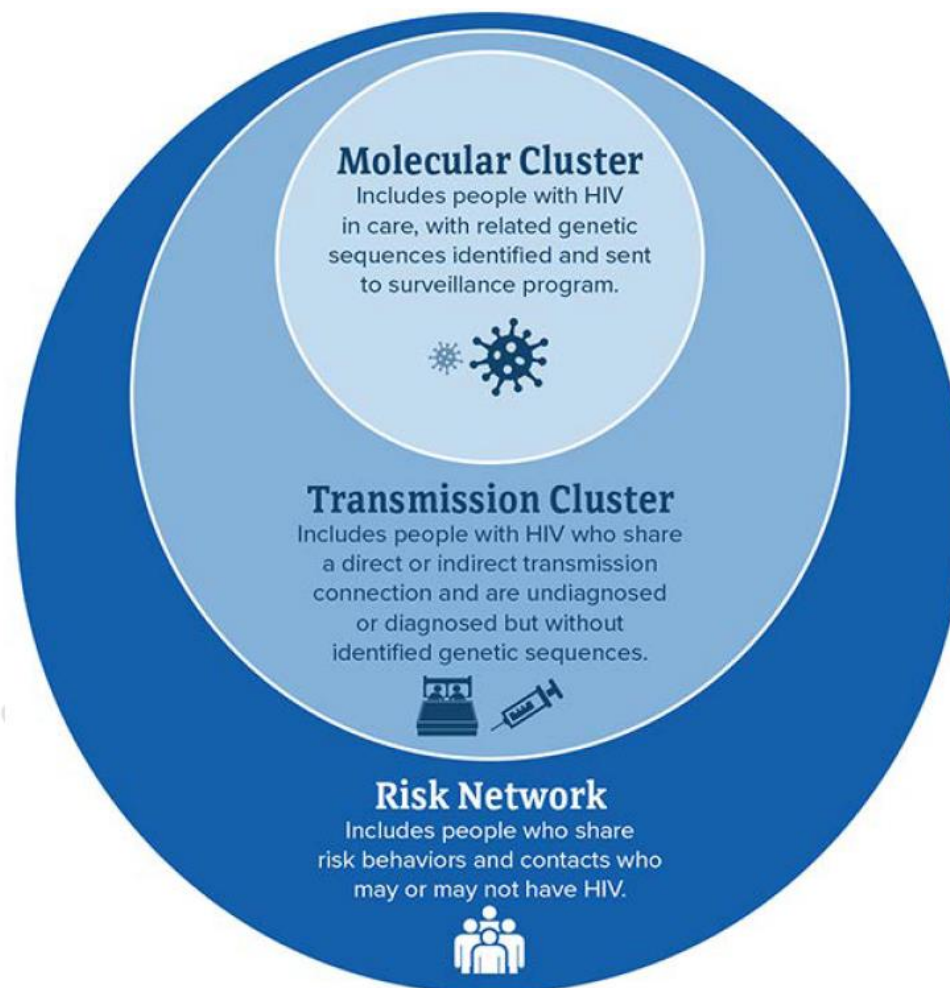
Molecular Cluster
Includes people with HIV in care, with related genetic sequences identified and sent to surveillance program.

Transmission Cluster
Includes people with HIV who share a direct or indirect transmission connection and are undiagnosed or diagnosed but without identified genetic sequences.

Risk Network
Includes people who share risk behaviors and contacts who may or may not have HIV.